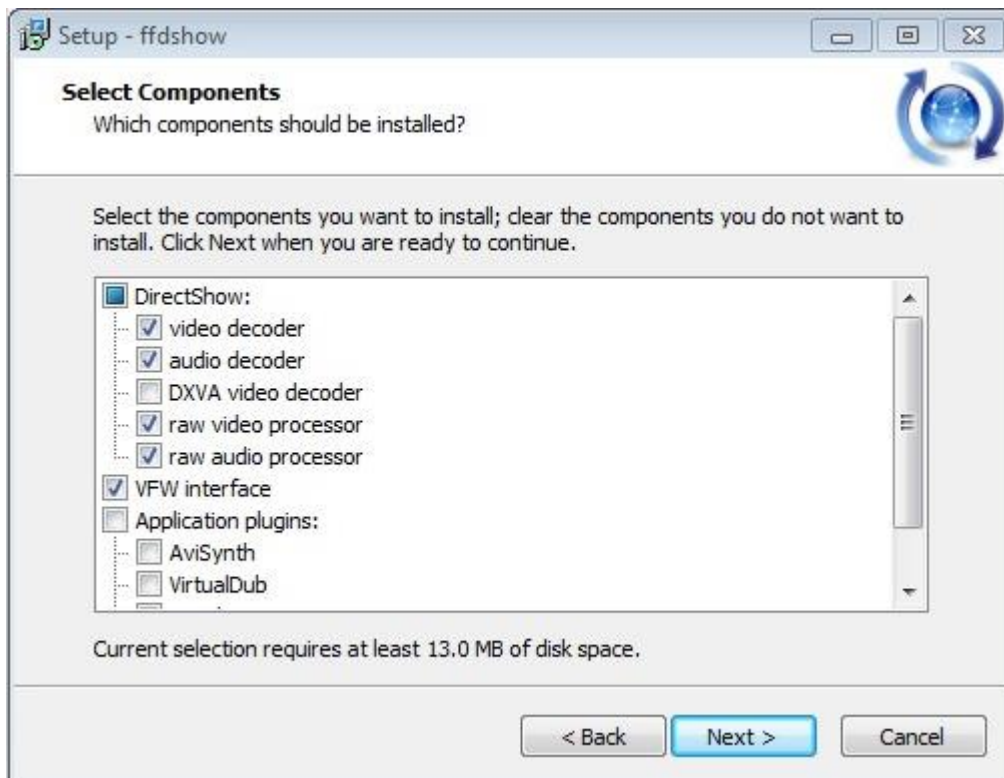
Setup - ffdshow

Select Components
Which components should be installed?

Select the components you want to install; clear the components you do not want to install. Click Next when you are ready to continue.

DirectShow:
video decoder
audio decoder
DXVA video decoder
raw video processor
raw audio processor
VFW interface
Application plugins:
AviSynth
VirtualDub
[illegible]

Current selection requires at least 13.0 MB of disk space.

< Back
Next >
Cancel